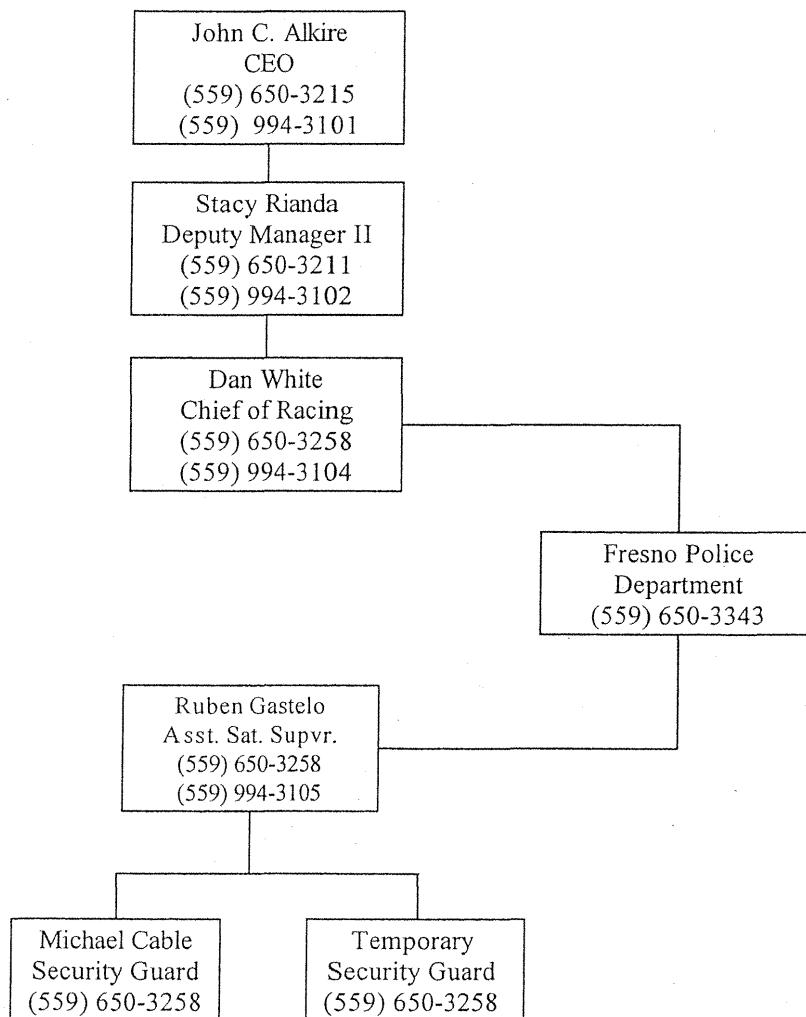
John C. Alkire
CEO
(559) 650-3215
(559) 994-3101

Stacy Rianda
Deputy Manager II
(559) 650-3211
(559) 994-3102

Dan White
Chief of Racing
(559) 650-3258
(559) 994-3104

Fresno Police
Department
(559) 650-3343

Ruben Gastelo
Asst. Sat. Supvr.
(559) 650-3258
(559) 994-3105

Michael Cable
Security Guard
(559) 650-3258

Temporary
Security Guard
(559) 650-3258